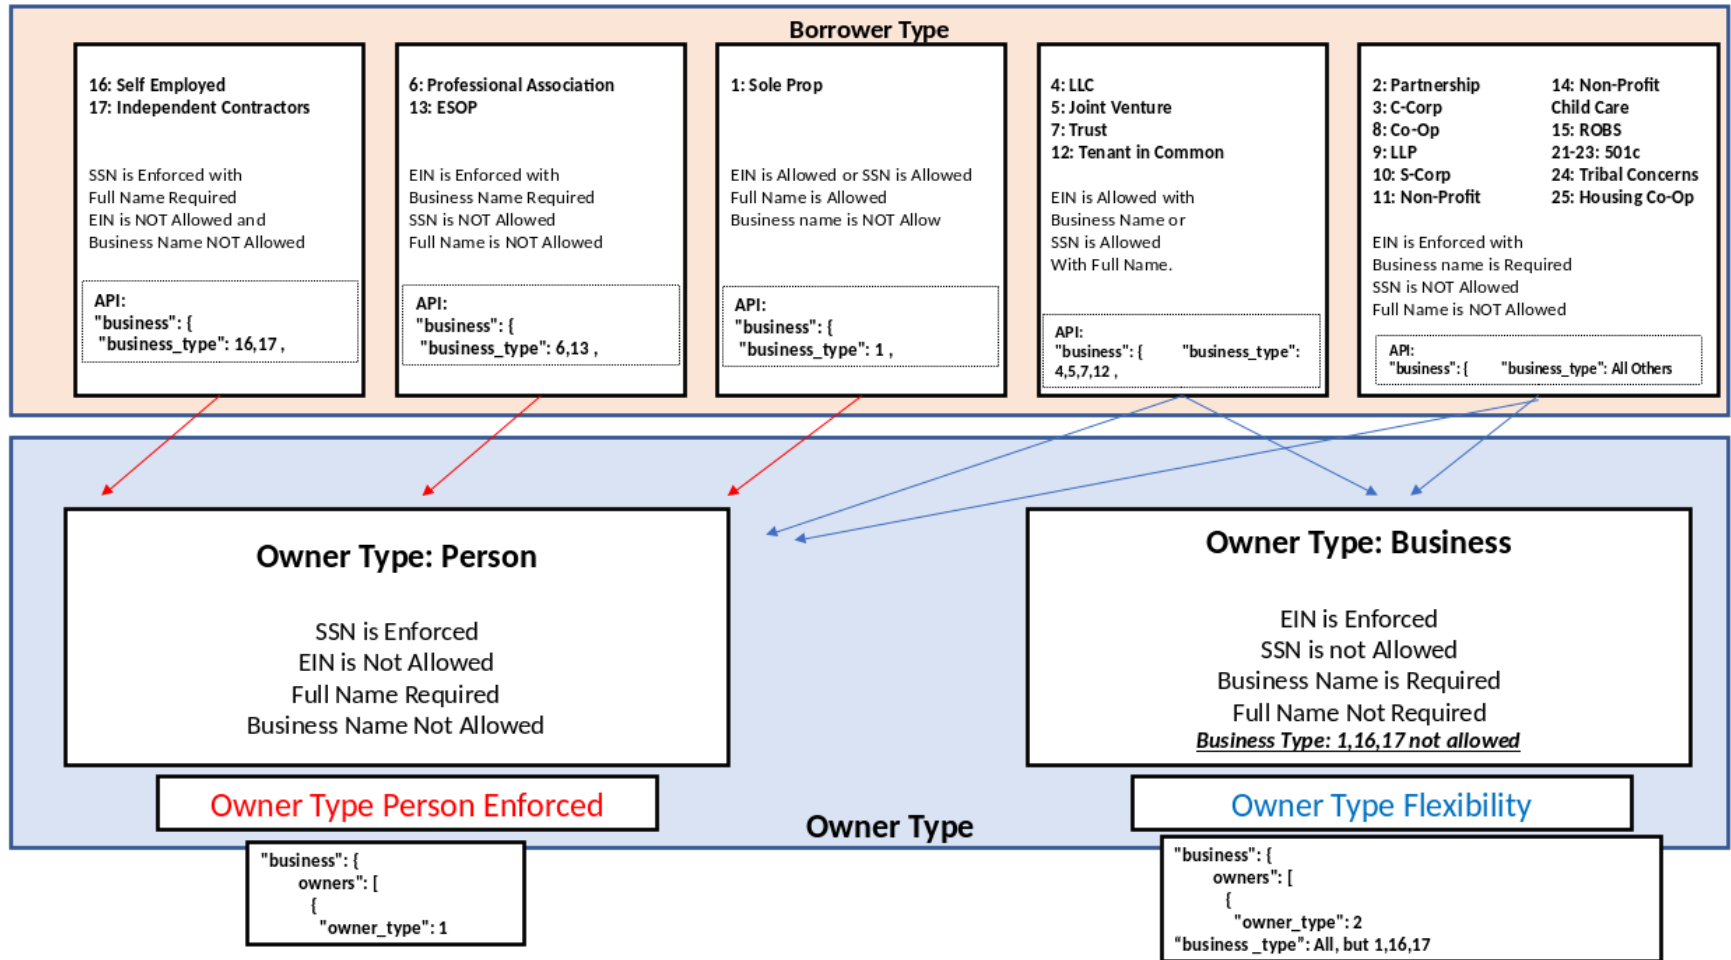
Borrower Type

16: Self Employed
17: Independent Contractors

SSN is Enforced with
Full Name Required
EIN is NOT Allowed and
Business Name NOT Allowed

API:
"business": {
"business_type": 16,17 ,

6: Professional Association
13: ESOP

EIN is Enforced with
Business Name Required
SSN is NOT Allowed
Full Name is NOT Allowed

API:
"business": {
"business_type": 6,13 ,

1: Sole Prop

EIN is Allowed or SSN is Allowed
Full Name is Allowed
Business name is NOT Allow

API:
"business": {
"business_type": 1 ,

4: LLC
5: Joint Venture
7: Trust
12: Tenant in Common

EIN is Allowed with
Business Name or
SSN is Allowed
With Full Name.

API:
"business": { "business_type": 4,5,7,12 ,

2: Partnership
3: C-Corp
8: Co-Op
9: LLP
10: S-Corp
11: Non-Profit

14: Non-Profit Child Care
15: ROBS
21-23: 501c
24: Tribal Concerns
25: Housing Co-Op

EIN is Enforced with
Business name is Required
SSN is NOT Allowed
Full Name is NOT Allowed

API:
"business": { "business_type": All Others

Owner Type: Person

SSN is Enforced
EIN is Not Allowed
Full Name Required
Business Name Not Allowed

Owner Type: Business

EIN is Enforced
SSN is not Allowed
Business Name is Required
Full Name Not Required
Business Type: 1,16,17 not allowed

Owner Type Person Enforced

Owner Type

Owner Type Flexibility

"business": {
owners": [
{
"owner_type": 1

"business": {
owners": [
{
"owner_type": 2
"business _type": All, but 1,16,17